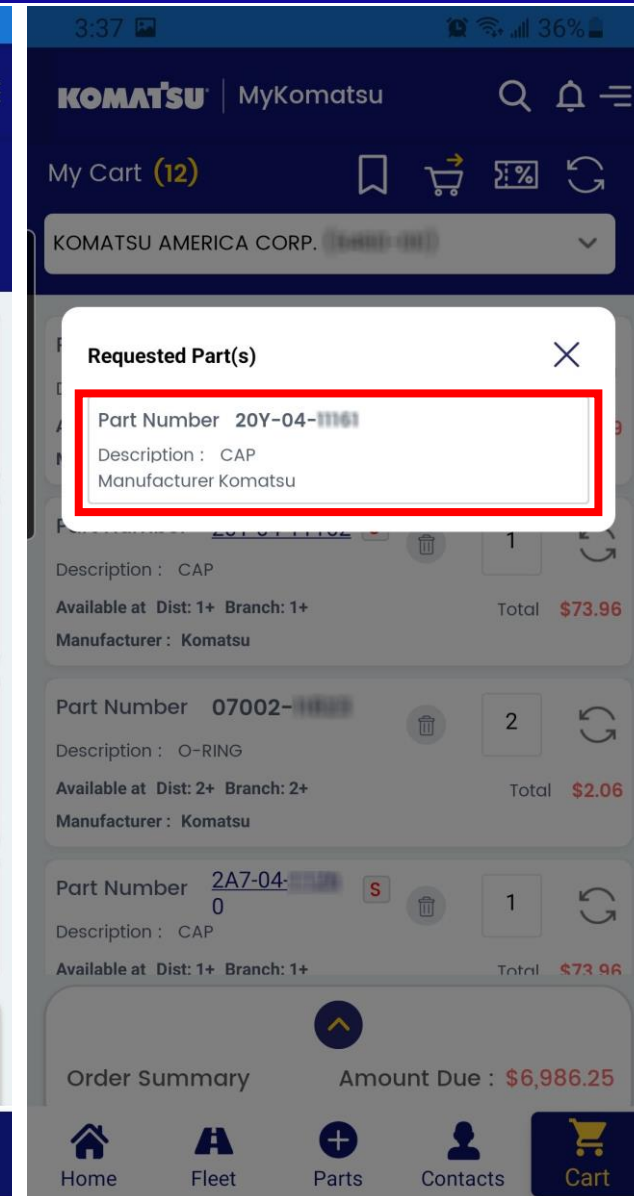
3:37

36%

KOMATSU | MyKomatsu

My Cart (12)

KOMATSU AMERICA CORP. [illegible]

Requested Part(s)

Part Number 20Y-04-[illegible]

Description : CAP

Manufacturer Komatsu

Description : CAP

Available at Dist: 1+ Branch: 1+

Manufacturer : Komatsu

1

Total $73.96

Part Number 07002-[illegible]

Description : O-RING

Available at Dist: 2+ Branch: 2+

Manufacturer : Komatsu

2

Total $2.06

Part Number 2A7-04-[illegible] 0

S

Description : CAP

Available at Dist: 1+ Branch: 1+

1

Total $73.96

Order Summary

Amount Due : $6,986.25

Home

Fleet

Parts

Contacts

Cart